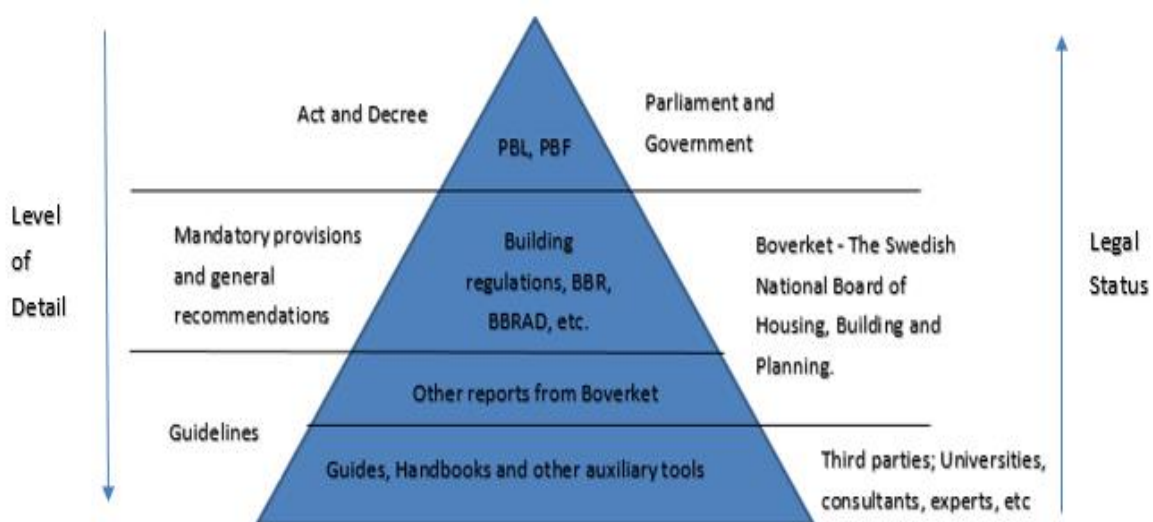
Level of Detail

Act and Decree

PBL, PBF

Parliament and Government

Mandatory provisions and general recommendations

Building regulations, BBR, BBRAD, etc.

Boverket - The Swedish National Board of Housing, Building and Planning.

Other reports from Boverket

Guidelines

Guides, Handbooks and other auxiliary tools

Third parties; Universities, consultants, experts, etc

Legal Status